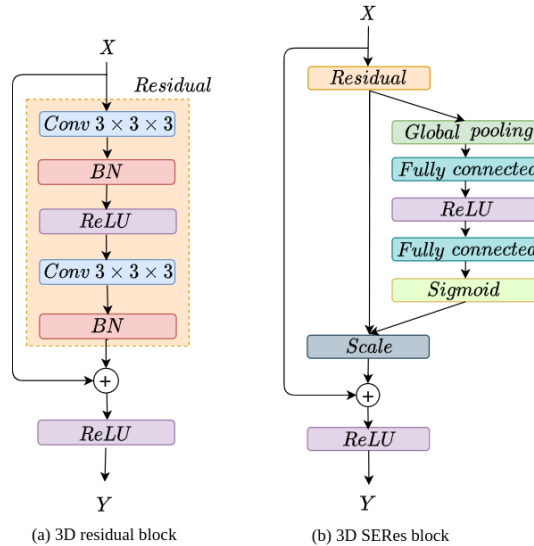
$X$

$Residual$

$Conv\ 3 \times 3 \times 3$

$BN$

$ReLU$

$Conv\ 3 \times 3 \times 3$

$BN$

$+$

$ReLU$

$Y$

(a) 3D residual block

$X$

$Residual$

$Global\ pooling$

$Fully\ connected$

$ReLU$

$Fully\ connected$

$Sigmoid$

$Scale$

$+$

$ReLU$

$Y$

(b) 3D SERes block